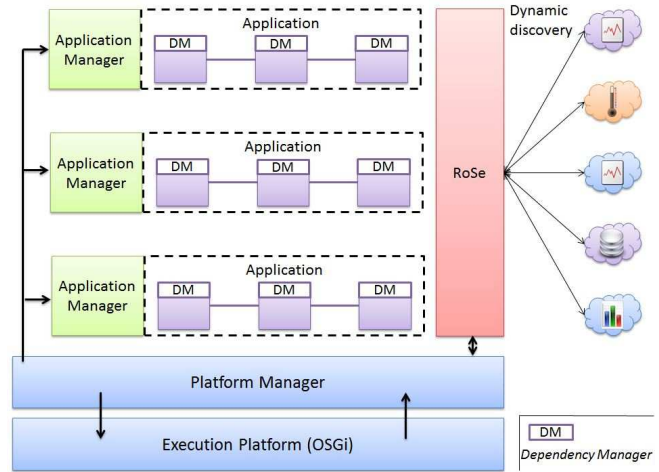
Application Manager

Application

DM

DM

DM

Application Manager

Application

DM

DM

DM

Application Manager

Application

DM

DM

DM

RoSe

Dynamic discovery

Platform Manager

Execution Platform (OSGi)

DM

Dependency Manager